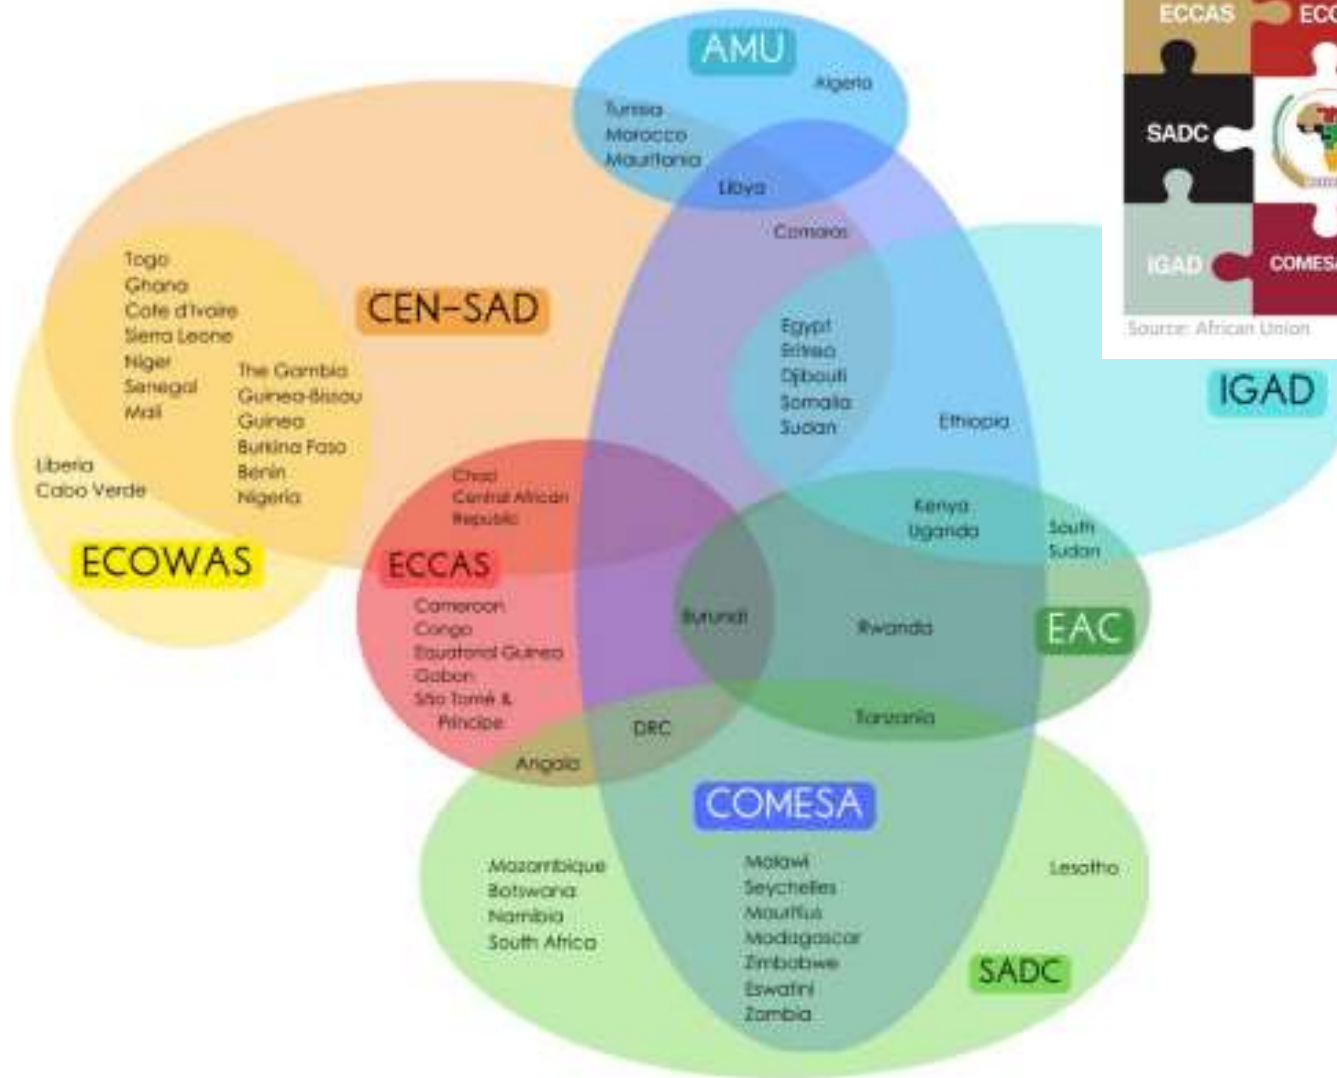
AMU
Algeria
Tunisia
Morocco
Mauritania
Libya
Comoros
CEN-SAD
Togo
Ghana
Cote d'Ivoire
Sierra Leone
Niger
Senegal
Mali
The Gambia
Guinea-Bissau
Guinea
Burkina Faso
Benin
Nigeria
Liberia
Cabo Verde
ECOWAS
Egypt
Eritrea
Djibouti
Somalia
Sudan
Ethiopia
IGAD
Chad
Central African Republic
ECCAS
Cameroon
Congo
Equatorial Guinea
Gabon
São Tomé & Príncipe
Kenya
Uganda
South Sudan
Burundi
Rwanda
EAC
DRC
Tanzania
Angola
COMESA
Mozambique
Botswana
Namibia
South Africa
Malawi
Seychelles
Mauritius
Madagascar
Zimbabwe
Eswatini
Zambia
Lesotho
SADC

ECCAS
ECC
SADC
IGAD
COMESA
Source: African Union